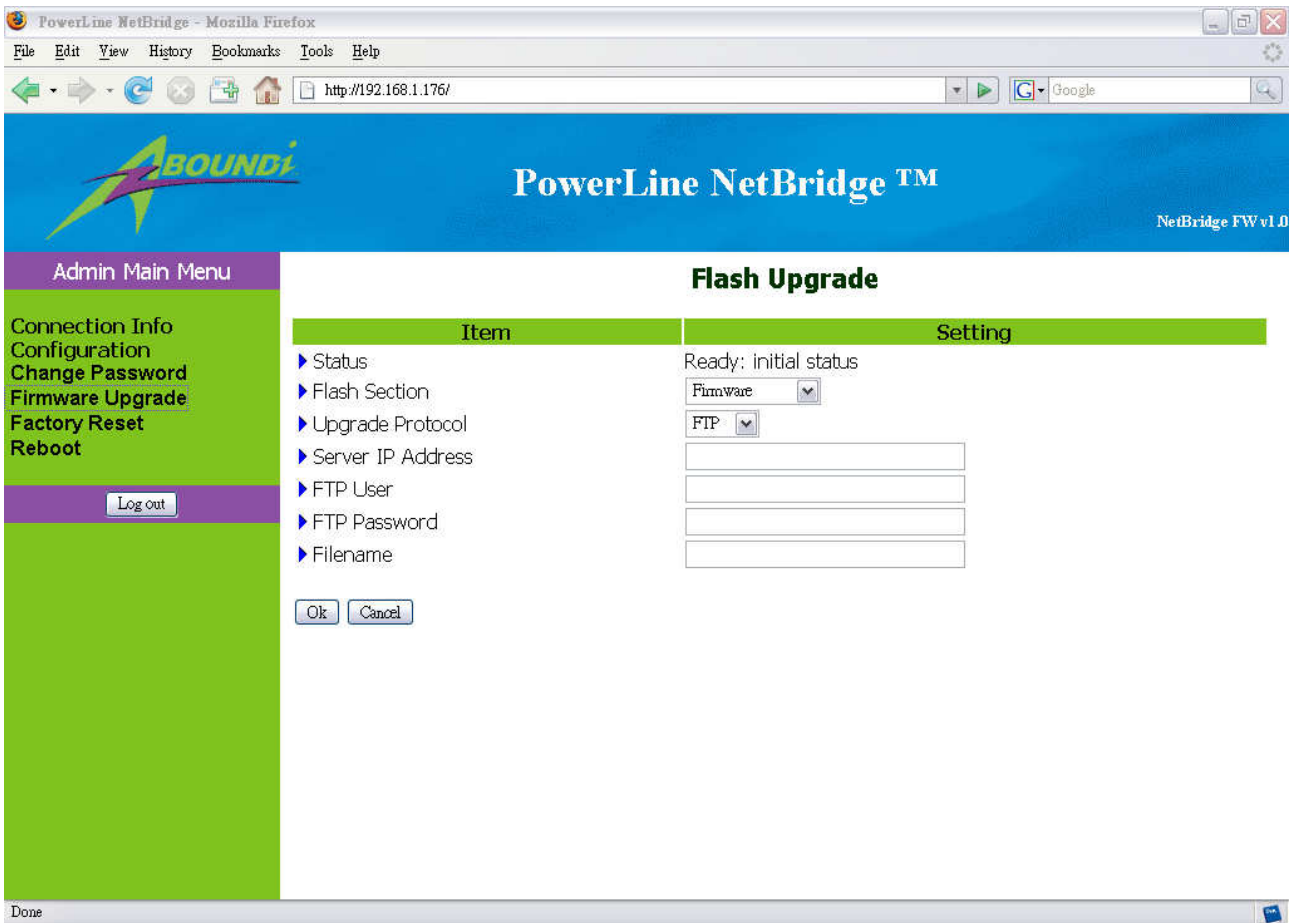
PowerLine NetBridge - Mozilla Firefox

File Edit View History Bookmarks Tools Help

http://192.168.1.176/

Google

ABOUNDI

PowerLine NetBridge ™

NetBridge FW v1.0

Admin Main Menu

Connection Info
Configuration
Change Password
Firmware Upgrade
Factory Reset
Reboot

Log out

Flash Upgrade

| Item | Setting |
|---|---|
| Status | Ready: initial status |
| Flash Section | Firmware |
| Upgrade Protocol | FTP |
| Server IP Address | |
| FTP User | |
| FTP Password | |
| Filename | |

Ok Cancel

Done